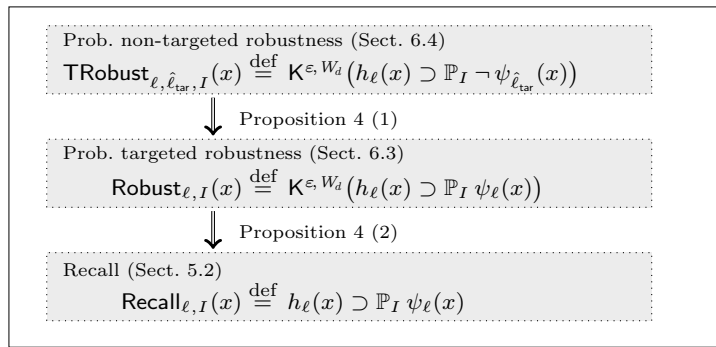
Prob. non-targeted robustness (Sect. 6.4)

$\mathsf{TRobust}_{\ell,\hat{\ell}_{\mathsf{tar}},I}(x) \stackrel{\text{def}}{=} \mathsf{K}^{\varepsilon,W_d}\big(h_\ell(x) \supset \mathbb{P}_I \neg \psi_{\hat{\ell}_{\mathsf{tar}}}(x)\big)$

Proposition 4 (1)

Prob. targeted robustness (Sect. 6.3)

$\mathsf{Robust}_{\ell,I}(x) \stackrel{\text{def}}{=} \mathsf{K}^{\varepsilon,W_d}\big(h_\ell(x) \supset \mathbb{P}_I\, \psi_\ell(x)\big)$

Proposition 4 (2)

Recall (Sect. 5.2)

$\mathsf{Recall}_{\ell,I}(x) \stackrel{\text{def}}{=} h_\ell(x) \supset \mathbb{P}_I\, \psi_\ell(x)$